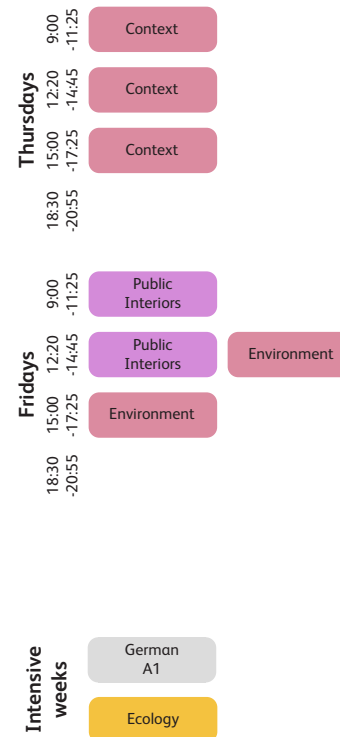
Thursdays
9:00 -11:25
Context
12:20 -14:45
Context
15:00 -17:25
Context
18:30 -20:55

Fridays
9:00 -11:25
Public Interiors
12:20 -14:45
Public Interiors
Environment
15:00 -17:25
Environment
18:30 -20:55

Intensive weeks
German A1
Ecology